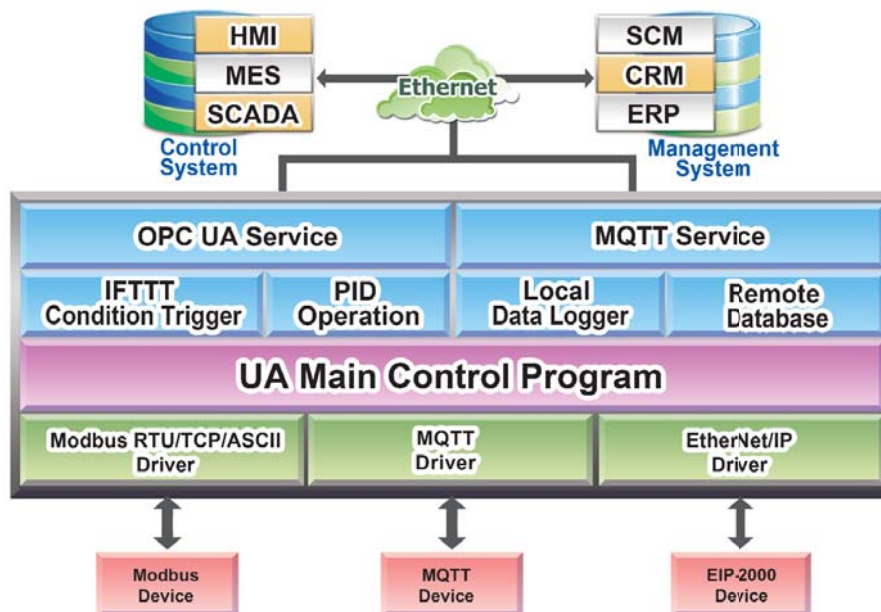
HMI
MES
SCADA
Control System

Ethernet

SCM
CRM
ERP
Management System

OPC UA Service

MQTT Service

IFTTT Condition Trigger

PID Operation

Local Data Logger

Remote Database

UA Main Control Program

Modbus RTU/TCP/ASCII Driver

MQTT Driver

EtherNet/IP Driver

Modbus Device

MQTT Device

EIP-2000 Device